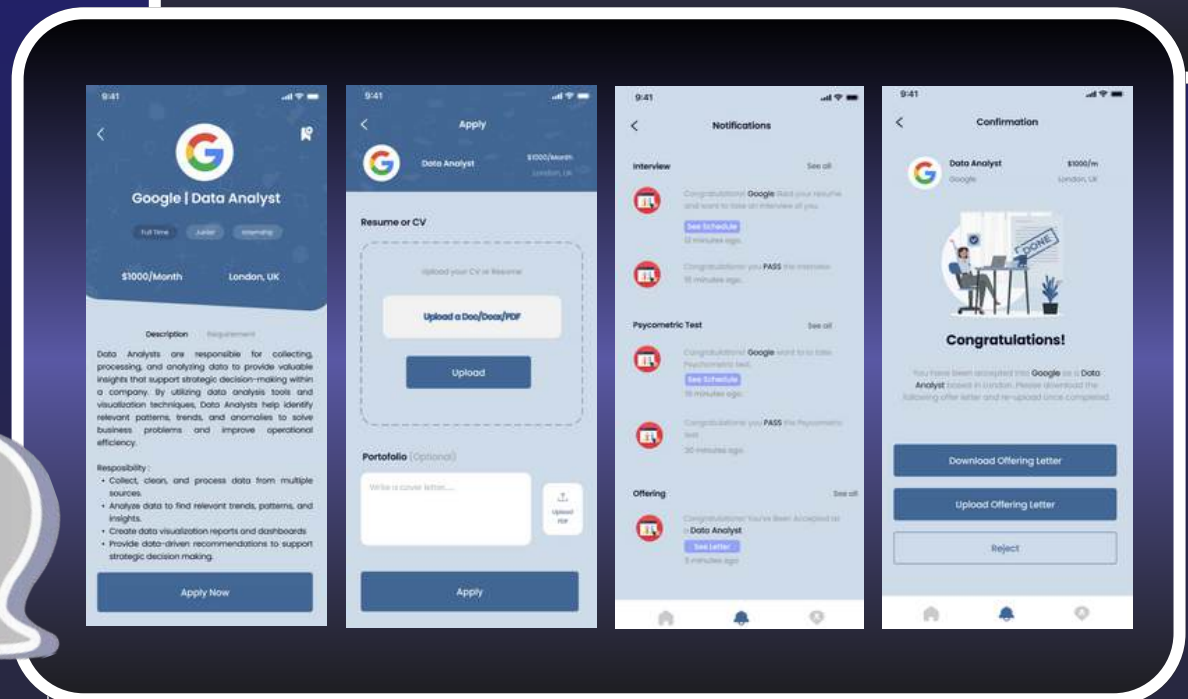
9:41

Google | Data Analyst

Full Time Junior Internship

$1000/Month London, UK

Description Requirement

Data Analysts are responsible for collecting, processing, and analyzing data to provide valuable insights that support strategic decision-making within a company. By utilizing data analysis tools and visualization techniques, Data Analysts help identify relevant patterns, trends, and anomalies to solve business problems and improve operational efficiency.

Resposibility :
• Collect, clean, and process data from multiple sources.
• Analyze data to find relevant trends, patterns, and insights.
• Create data visualization reports and dashboards
• Provide data-driven recommendations to support strategic decision making.

Apply Now

9:41

Apply

Data Analyst $1000/Month London, UK

Resume or CV

Upload your CV or Resume

Upload a Doc/Docx/PDF

Upload

Portofolio (Optional)

Write a cover letter.....

Upload PDF

Apply

9:41

Notifications

Interview See all

Congratulations! Google liked your resume and want to take an interview of you.
See Schedule
12 minutes ago

Congratulations! you PASS the interview
15 minutes ago

Psycometric Test See all

Congratulations! Google want to take Psycometric test.
See Schedule
15 minutes ago

Congratulations you PASS the Psycometric test
20 minutes ago

Offering See all

Congratulations! You've Been Accepted as a Data Analyst
See Letter
3 minutes ago

9:41

Confirmation

Data Analyst $1000/m
Google London, UK

DONE

Congratulations!

You have been accepted into Google as a Data Analyst based in London. Please download the following offer letter and re-upload once completed.

Download Offering Letter

Upload Offering Letter

Reject